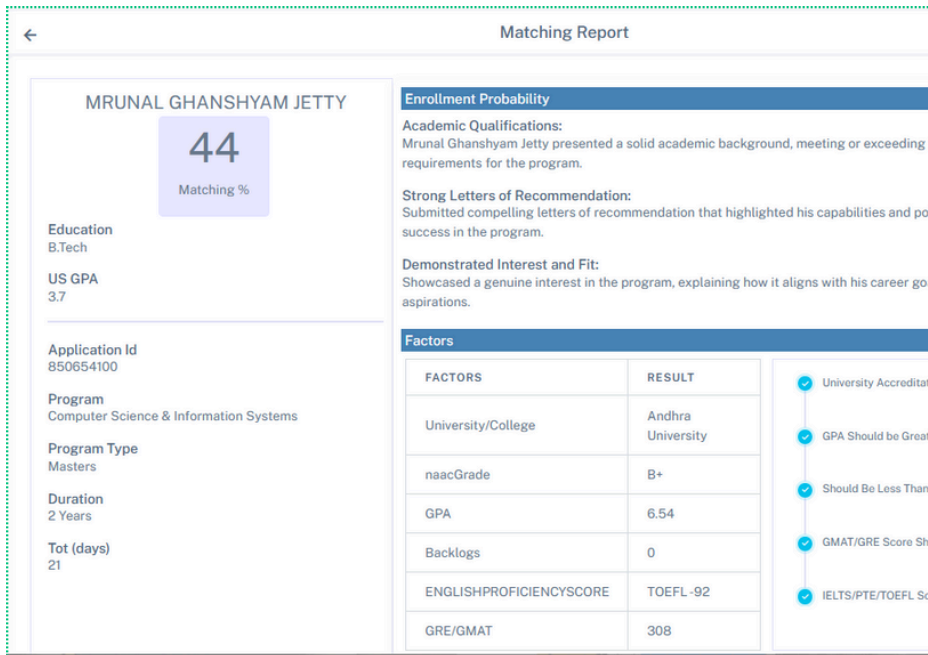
←

Matching Report

MRUNAL GHANSHYAM JETTY

44

Matching %

Education
B.Tech

US GPA
3.7

Application Id
850654100

Program
Computer Science & Information Systems

Program Type
Masters

Duration
2 Years

Tot (days)
21

Enrollment Probability

Academic Qualifications:
Mrunal Ghanshyam Jetty presented a solid academic background, meeting or exceeding requirements for the program.

Strong Letters of Recommendation:
Submitted compelling letters of recommendation that highlighted his capabilities and po success in the program.

Demonstrated Interest and Fit:
Showcased a genuine interest in the program, explaining how it aligns with his career go aspirations.

Factors

| FACTORS | RESULT |
|---|---|
| University/College | Andhra University |
| naacGrade | B+ |
| GPA | 6.54 |
| Backlogs | 0 |
| ENGLISHPROFICIENCYSCORE | TOEFL -92 |
| GRE/GMAT | 308 |

University Accreditat

GPA Should be Great

Should Be Less Than

GMAT/GRE Score Sh

IELTS/PTE/TOEFL Sc